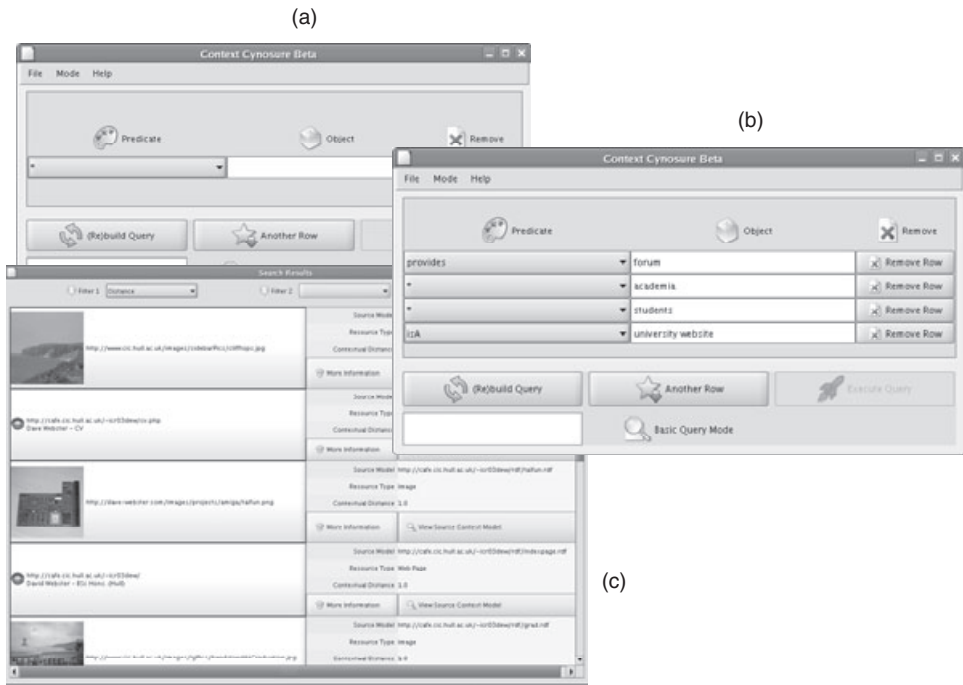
(a)

Context Cynosure Beta

File Mode Help

Predicate

Object

Remove

(Re)build Query

Another Row

Search Results

Filter 1 Distance

Filter 2

http://www.cic.hull.ac.uk/images/sidebarPics/clifftops.jpg

Source Model

Resource Type

Contextual Distance

More Information

http://cafe.cic.hull.ac.uk/~icr03dew/cv.php
Dave Webster - CV

Source Model

Resource Type

Contextual Distance

More Information

http://dave-webster.com/images/projects/amiga/hallun.png

Source Model http://cafe.cic.hull.ac.uk/~icr03dew/rdf/hallun.rdf

Resource Type Image

Contextual Distance 1.0

More Information

View Source Context Model

http://cafe.cic.hull.ac.uk/~icr03dew/
David Webster - BSc Hons. (Hull)

Source Model http://cafe.cic.hull.ac.uk/~icr03dew/rdf/indexpage.rdf

Resource Type Web Page

Contextual Distance 1.0

More Information

View Source Context Model

Source Model http://cafe.cic.hull.ac.uk/~icr03dew/rdf/grad.rdf

Resource Type Image

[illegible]

(b)

Context Cynosure Beta

File Mode Help

Predicate

Object

Remove

provides | forum | Remove Row

* | academia | Remove Row

* | students | Remove Row

isA | university website | Remove Row

(Re)build Query

Another Row

Execute Query

Basic Query Mode

(c)